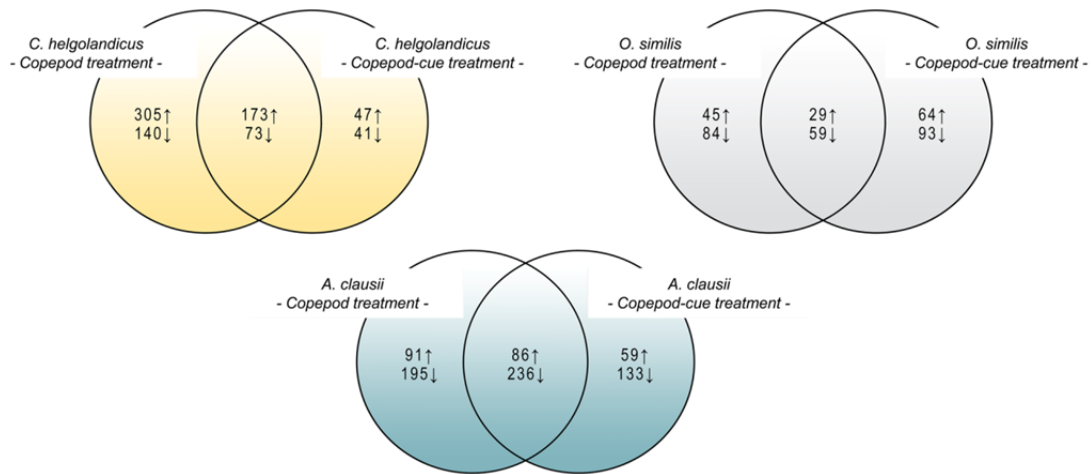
C. helgolandicus
- Copepod treatment -

C. helgolandicus
- Copepod-cue treatment -

305↑
140↓

173↑
73↓

47↑
41↓

O. similis
- Copepod treatment -

O. similis
- Copepod-cue treatment -

45↑
84↓

29↑
59↓

64↑
93↓

A. clausii
- Copepod treatment -

A. clausii
- Copepod-cue treatment -

91↑
195↓

86↑
236↓

59↑
133↓